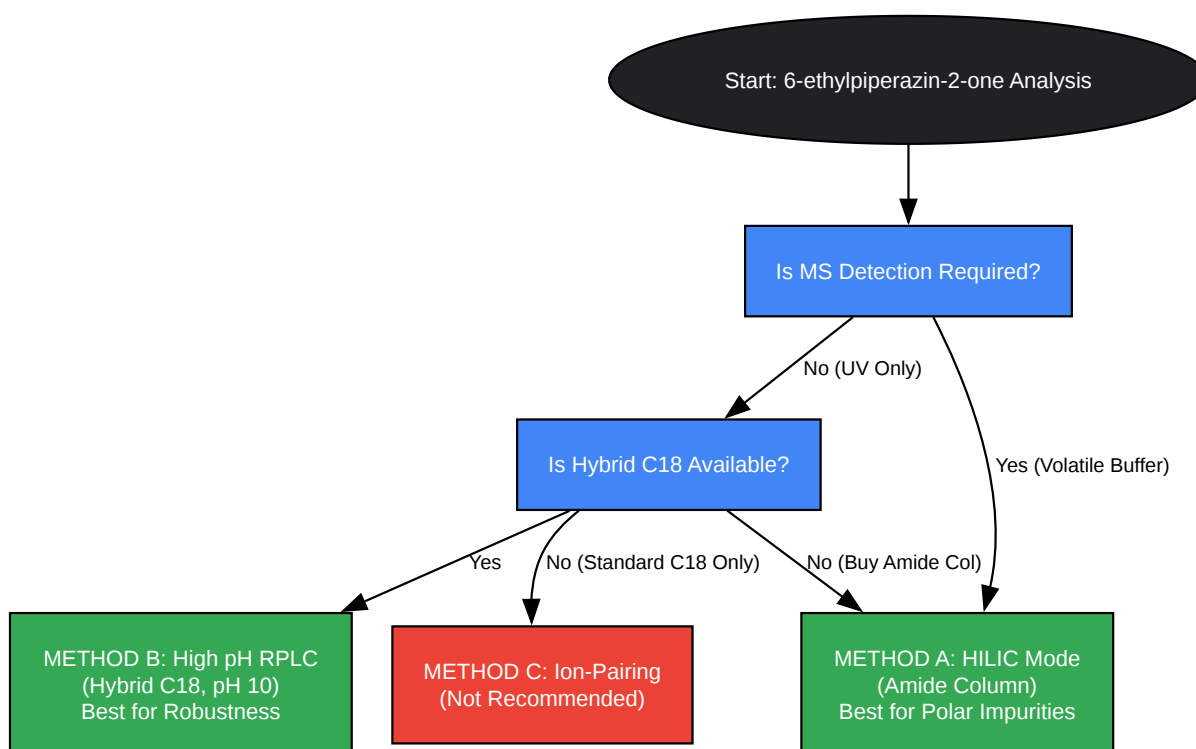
Start: 6-ethylpiperazin-2-one Analysis

Is MS Detection Required?

No (UV Only)

Yes (Volatile Buffer)

Is Hybrid C18 Available?

Yes

No (Standard C18 Only)

No (Buy Amide Col)

METHOD B: High pH RPLC
(Hybrid C18, pH 10)
Best for Robustness

METHOD C: Ion-Pairing
(Not Recommended)

METHOD A: HILIC Mode
(Amide Column)
Best for Polar Impurities